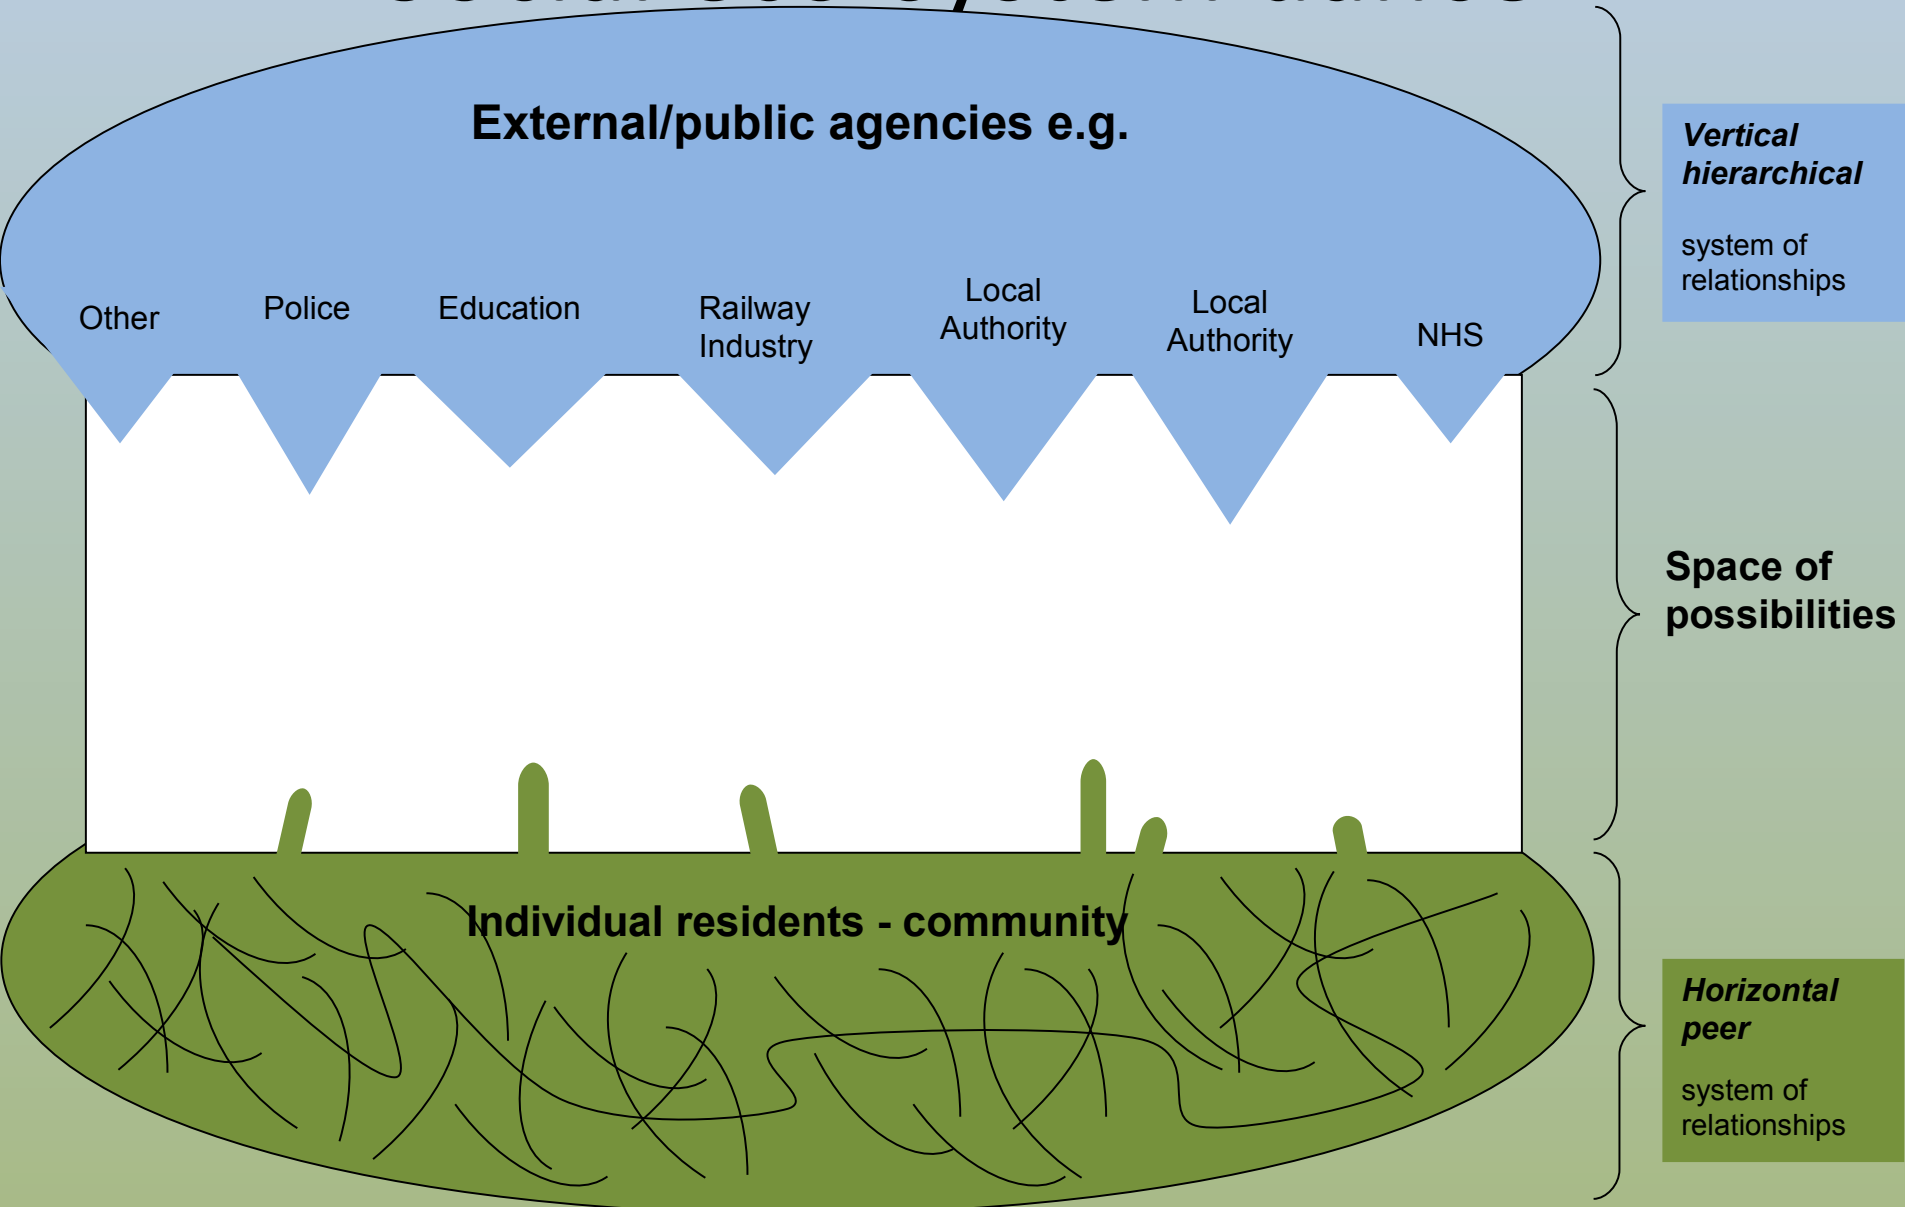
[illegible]

External/public agencies e.g.

Other

Police

Education

Railway Industry

Local Authority

Local Authority

NHS

Vertical hierarchical

system of relationships

Space of possibilities

Individual residents - community

Horizontal peer

system of relationships